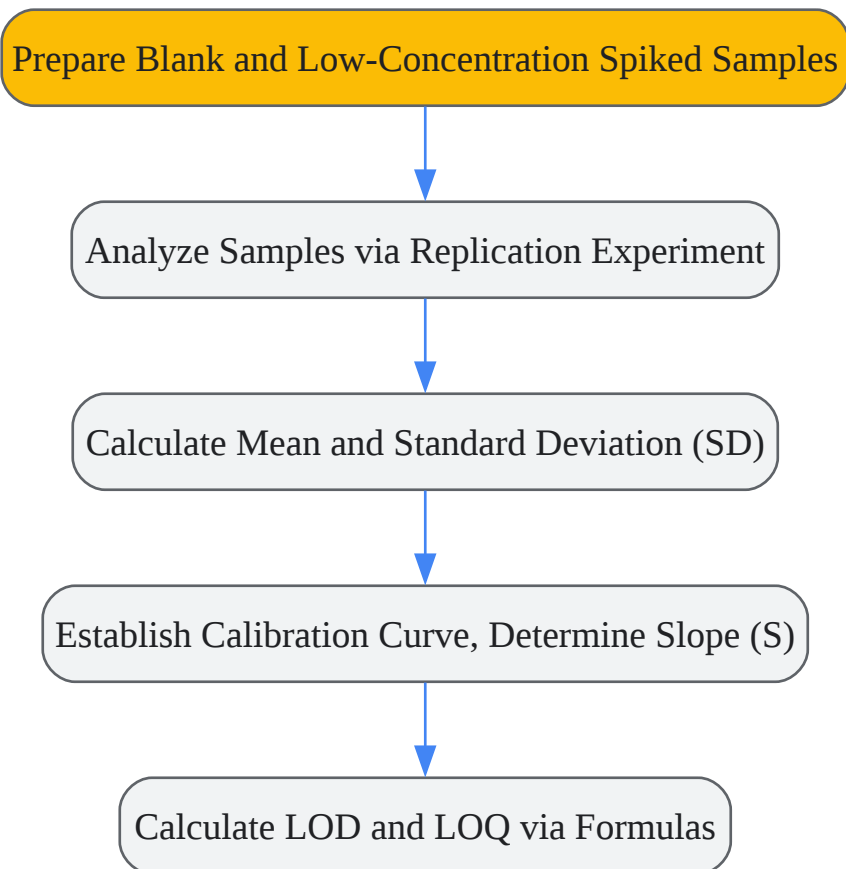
Prepare Blank and Low-Concentration Spiked Samples

Analyze Samples via Replication Experiment

Calculate Mean and Standard Deviation (SD)

Establish Calibration Curve, Determine Slope (S)

Calculate LOD and LOQ via Formulas